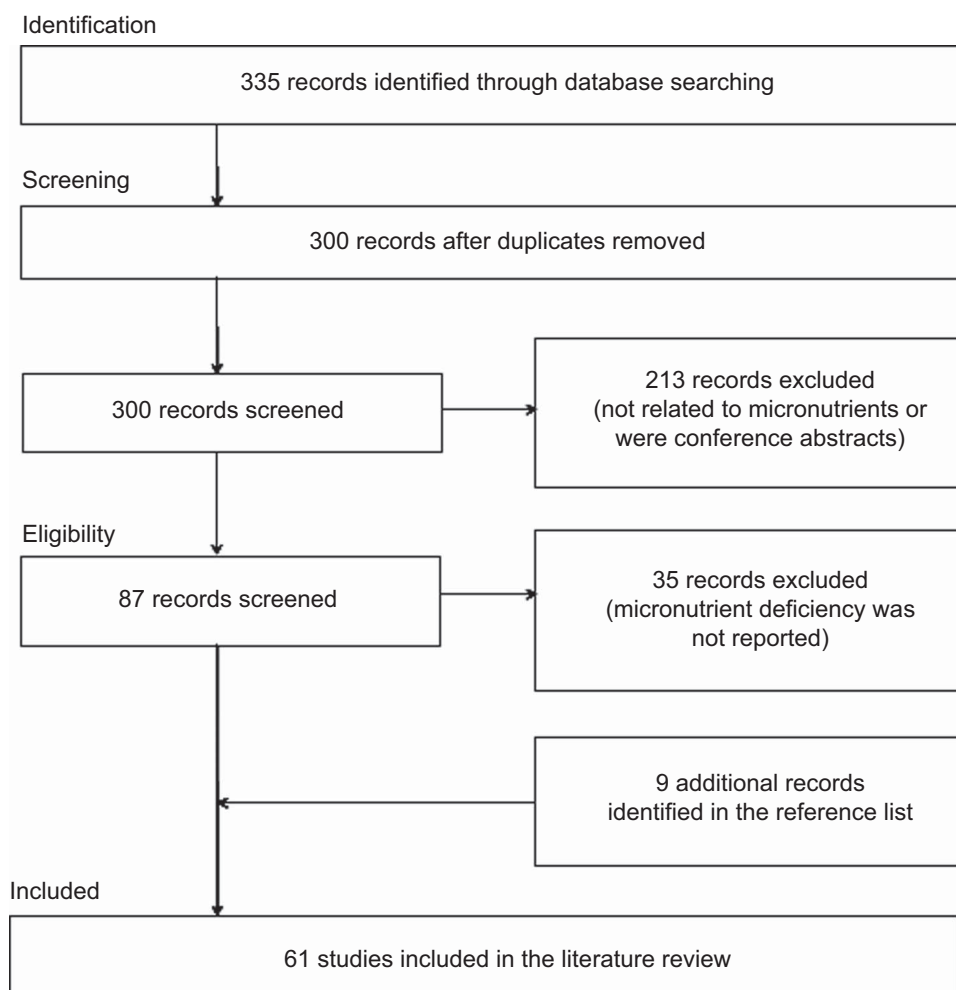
Identification

335 records identified through database searching

Screening

300 records after duplicates removed

300 records screened

213 records excluded (not related to micronutrients or were conference abstracts)

Eligibility

87 records screened

35 records excluded (micronutrient deficiency was not reported)

9 additional records identified in the reference list

Included

61 studies included in the literature review